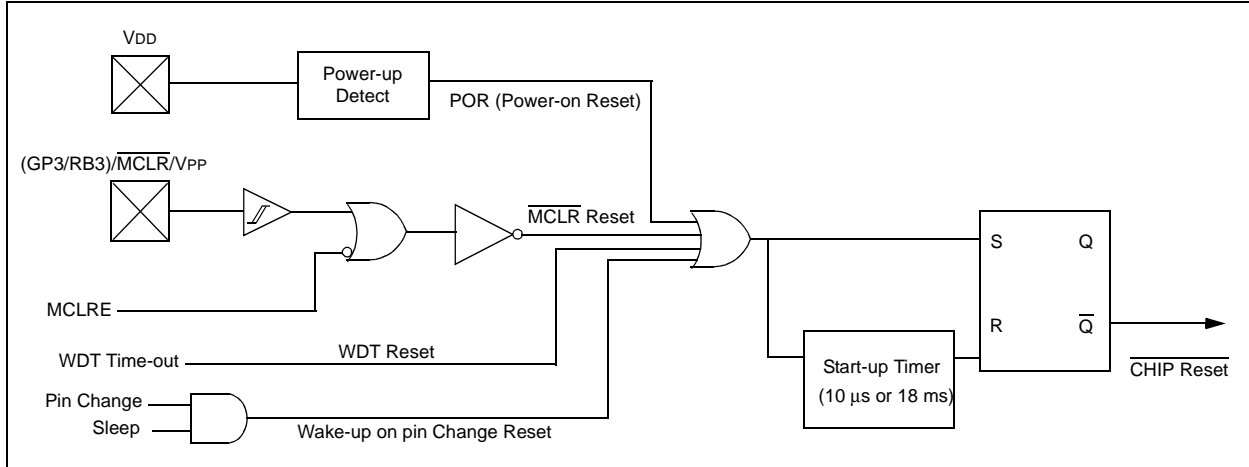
VDD

Power-up Detect

POR (Power-on Reset)

(GP3/RB3)/$\overline{MCLR}$/VPP

$\overline{MCLR}$ Reset

MCLRE

WDT Time-out

WDT Reset

Pin Change

Sleep

Wake-up on pin Change Reset

S

Q

R

$\overline{Q}$

Start-up Timer (10 μs or 18 ms)

$\overline{CHIP\ Reset}$